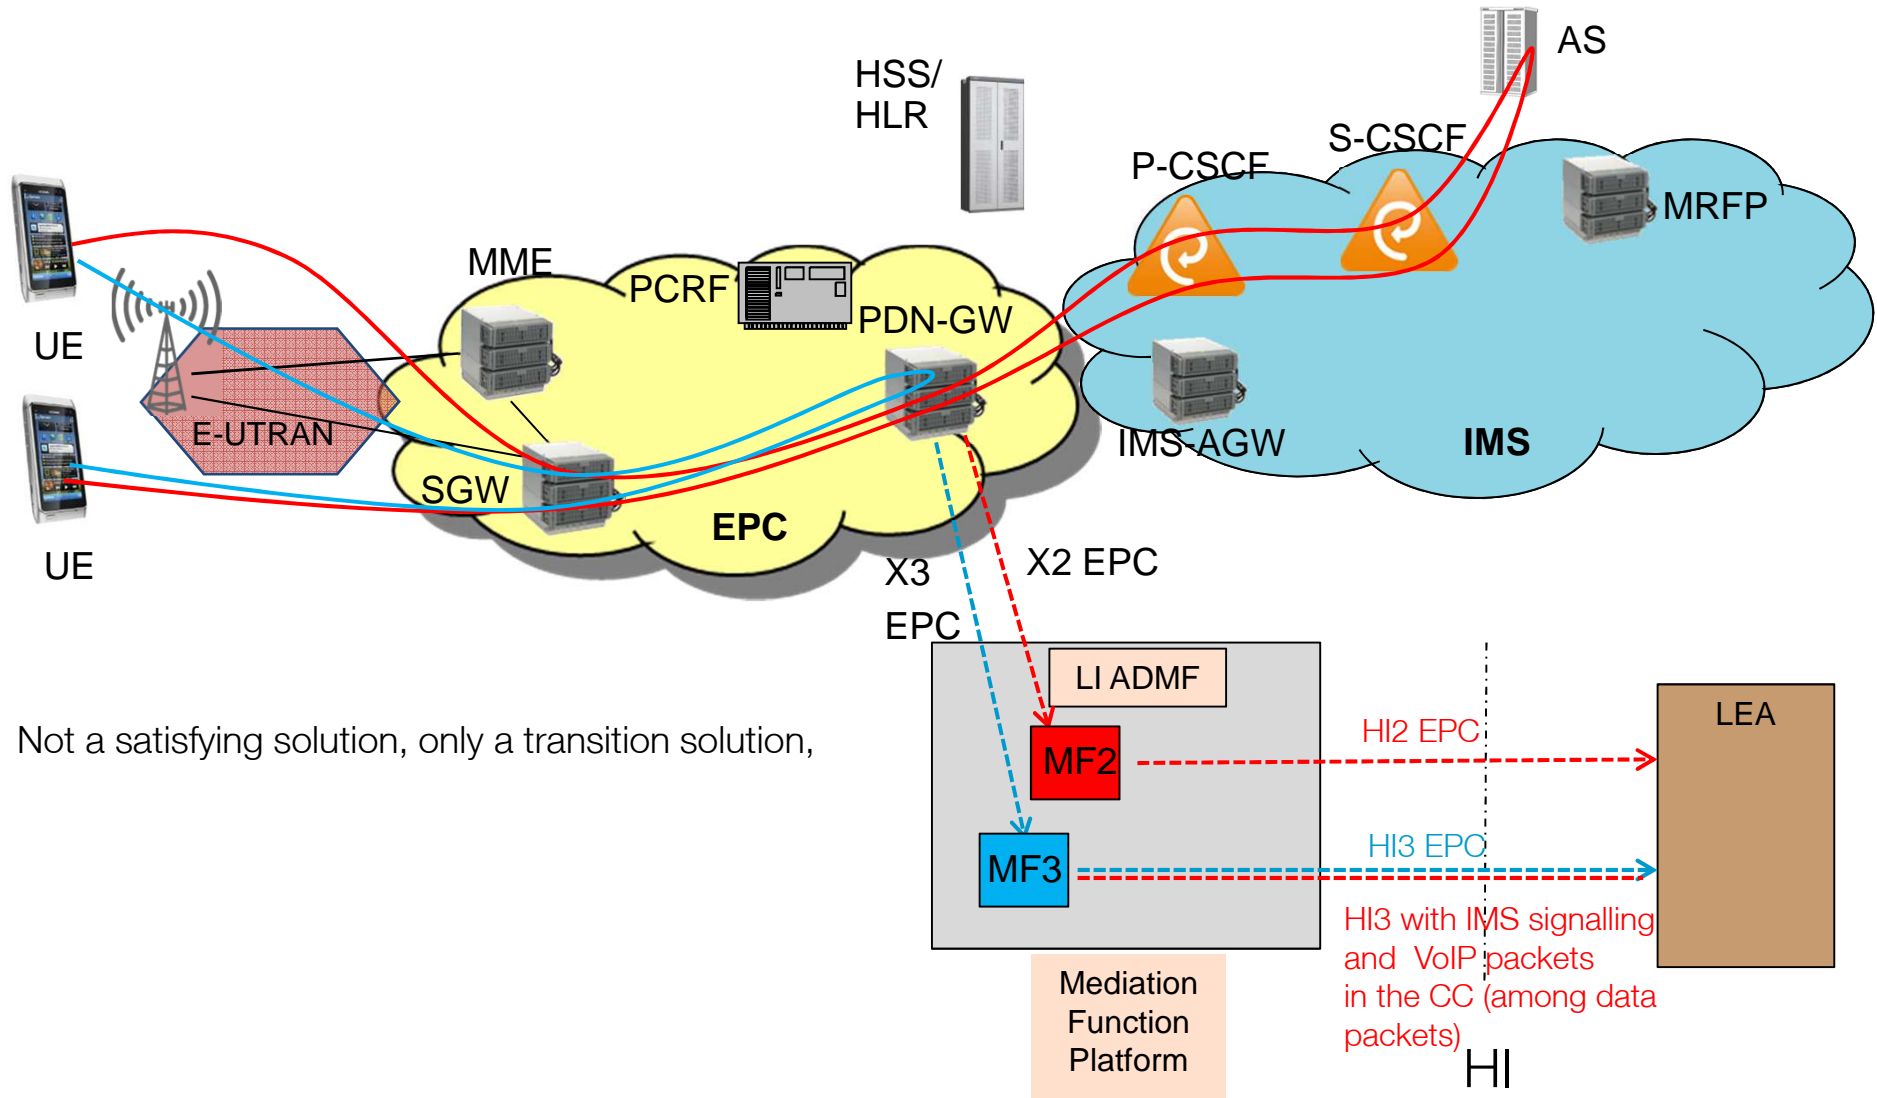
AS

HSS/
HLR

S-CSCF

P-CSCF

MRFP

UE

MME

PCRF

PDN-GW

E-UTRAN

IMS-AGW

IMS

SGW

EPC

UE

X3
EPC

X2 EPC

LI ADMF

LEA

HI2 EPC

MF2

Not a satisfying solution, only a transition solution,

HI3 EPC

MF3

HI3 with IMS signalling and VoIP packets in the CC (among data packets)

Mediation Function Platform

HI